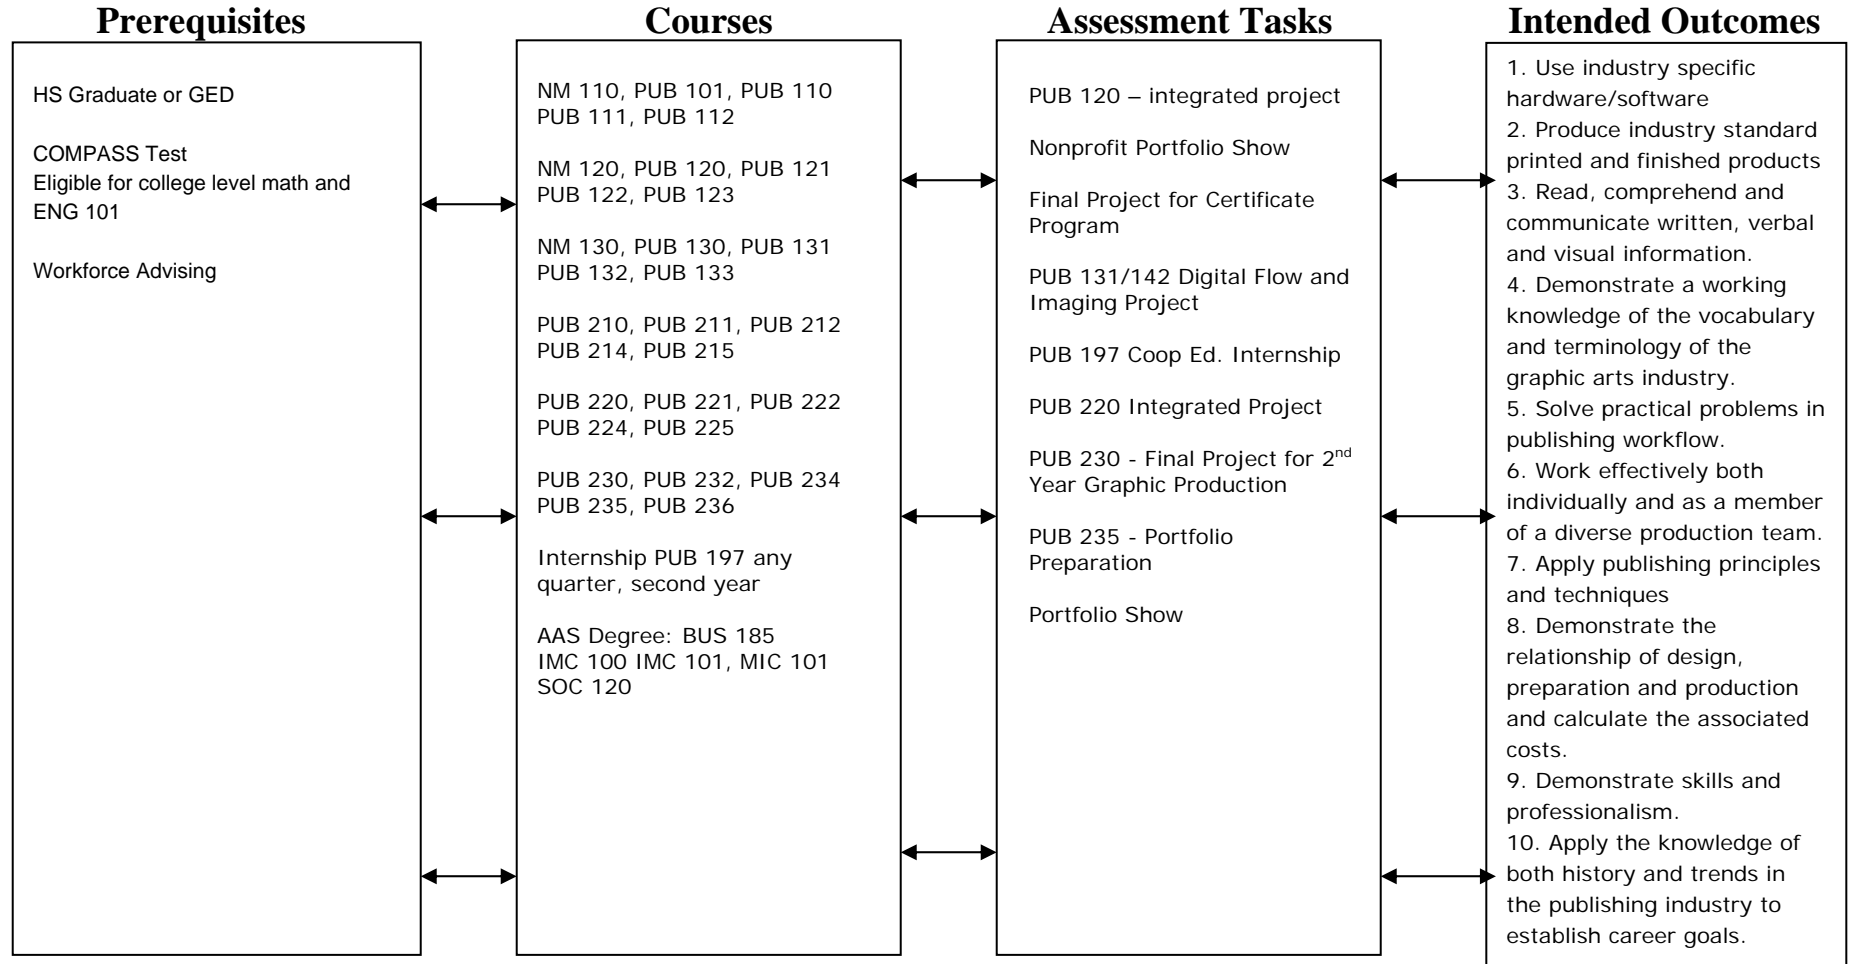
**Prerequisites**

HS Graduate or GED

COMPASS Test
Eligible for college level math and ENG 101

Workforce Advising

**Courses**

NM 110, PUB 101, PUB 110
PUB 111, PUB 112

NM 120, PUB 120, PUB 121
PUB 122, PUB 123

NM 130, PUB 130, PUB 131
PUB 132, PUB 133

PUB 210, PUB 211, PUB 212
PUB 214, PUB 215

PUB 220, PUB 221, PUB 222
PUB 224, PUB 225

PUB 230, PUB 232, PUB 234
PUB 235, PUB 236

Internship PUB 197 any quarter, second year

AAS Degree: BUS 185
IMC 100 IMC 101, MIC 101
SOC 120

**Assessment Tasks**

PUB 120 – integrated project

Nonprofit Portfolio Show

Final Project for Certificate Program

PUB 131/142 Digital Flow and Imaging Project

PUB 197 Coop Ed. Internship

PUB 220 Integrated Project

PUB 230 - Final Project for 2$^{nd}$ Year Graphic Production

PUB 235 - Portfolio Preparation

Portfolio Show

**Intended Outcomes**

1. Use industry specific hardware/software
2. Produce industry standard printed and finished products
3. Read, comprehend and communicate written, verbal and visual information.
4. Demonstrate a working knowledge of the vocabulary and terminology of the graphic arts industry.
5. Solve practical problems in publishing workflow.
6. Work effectively both individually and as a member of a diverse production team.
7. Apply publishing principles and techniques
8. Demonstrate the relationship of design, preparation and production and calculate the associated costs.
9. Demonstrate skills and professionalism.
10. Apply the knowledge of both history and trends in the publishing industry to establish career goals.